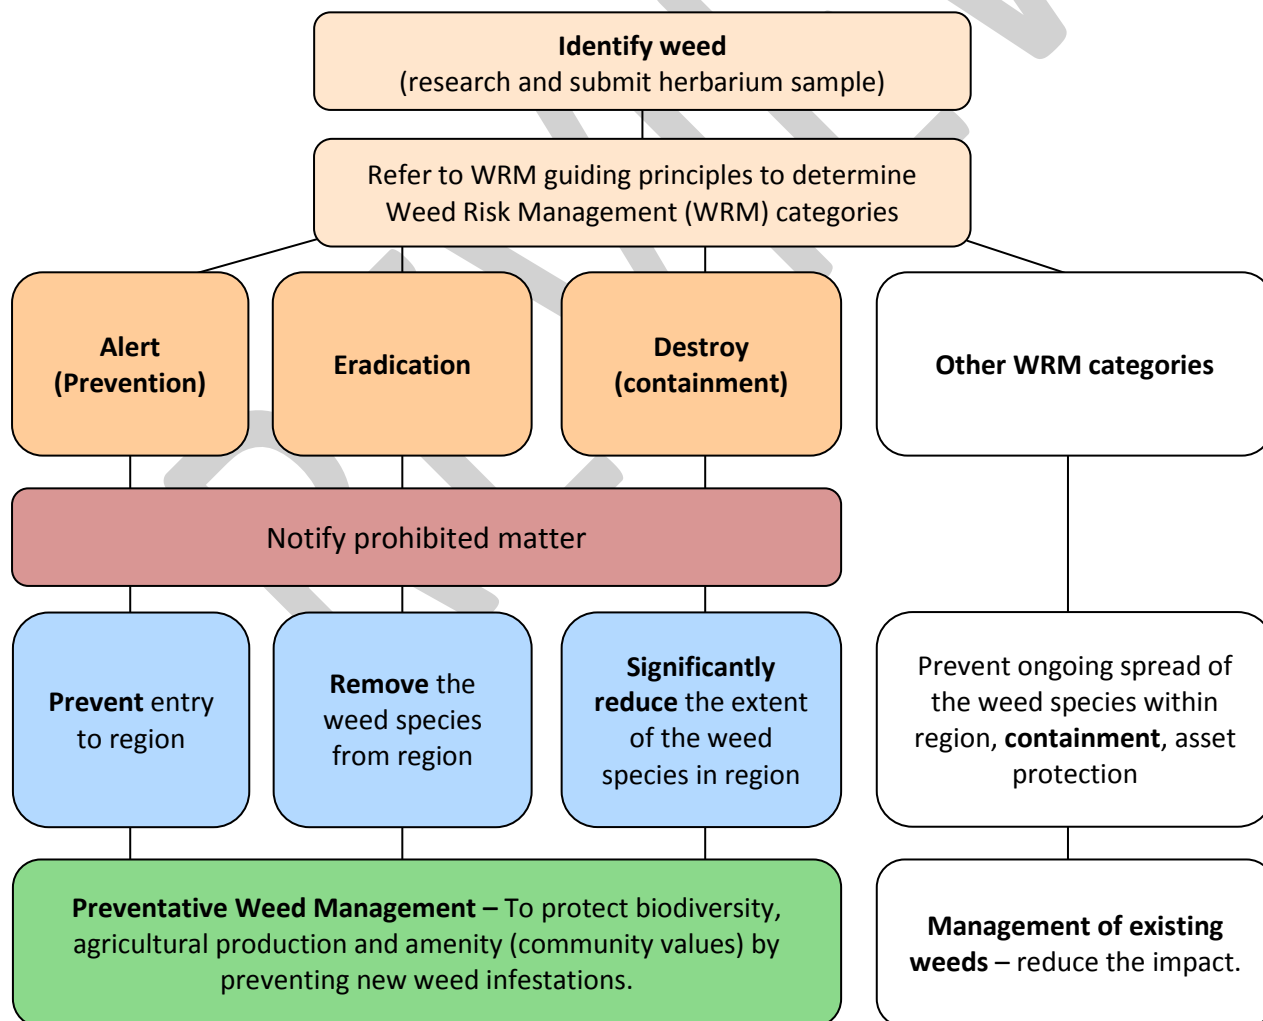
**Identify weed**
(research and submit herbarium sample)

Refer to WRM guiding principles to determine Weed Risk Management (WRM) categories

**Alert (Prevention)**

**Eradication**

**Destroy (containment)**

**Other WRM categories**

Notify prohibited matter

**Prevent** entry to region

**Remove** the weed species from region

**Significantly reduce** the extent of the weed species in region

Prevent ongoing spread of the weed species within region, **containment**, asset protection

**Preventative Weed Management –** To protect biodiversity, agricultural production and amenity (community values) by preventing new weed infestations.

**Management of existing weeds** – reduce the impact.